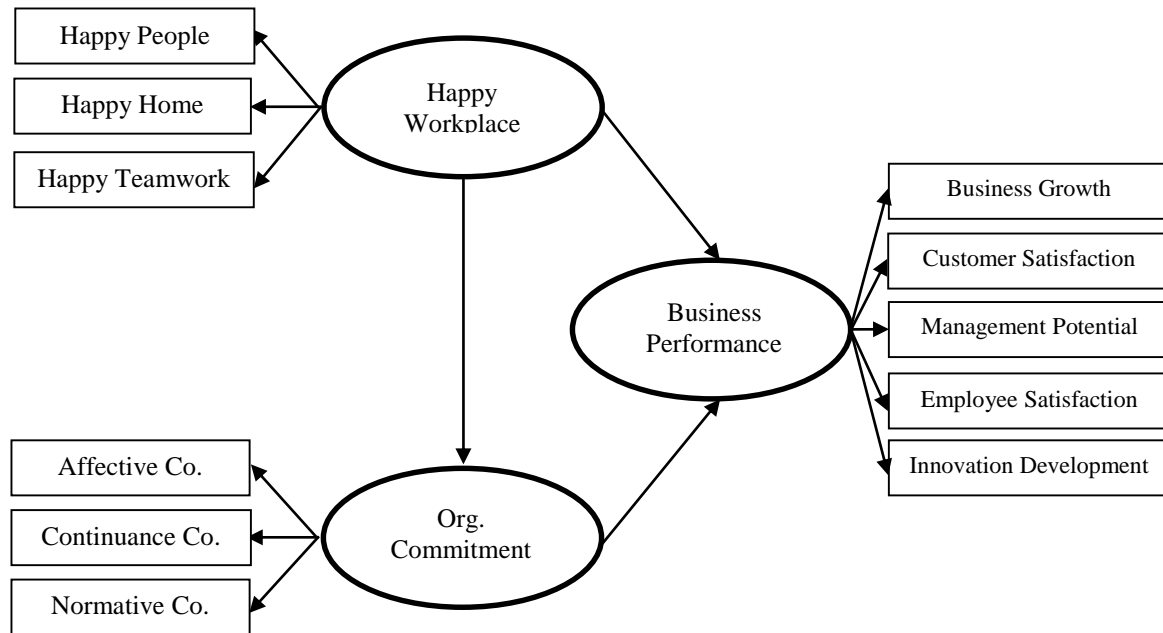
Happy People

Happy Home

Happy Teamwork

Happy Workplace

Business Growth

Customer Satisfaction

Business Performance

Management Potential

Employee Satisfaction

Innovation Development

Affective Co.

Continuance Co.

Normative Co.

Org. Commitment